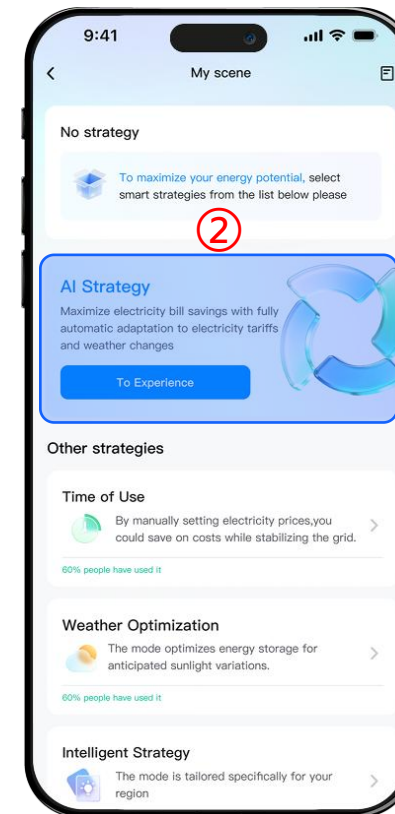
9:41

<

My scene

No strategy

To maximize your energy potential, select smart strategies from the list below please

②

AI Strategy

Maximize electricity bill savings with fully automatic adaptation to electricity tariffs and weather changes

To Experience

Other strategies

Time of Use

By manually setting electricity prices,you could save on costs while stabilizing the grid.

>

60% people have used it

Weather Optimization

The mode optimizes energy storage for anticipated sunlight variations.

>

60% people have used it

Intelligent Strategy

The mode is tailored specifically for your region

>